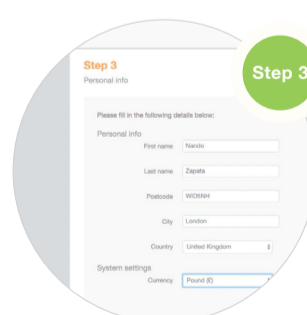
Step 3
Personal info

Step 3

Please fill in the following details below:

Personal info

First name Nando

Last name Zapata

Postcode WC6NH

City London

Country United Kingdom

System settings

Currency Pound (£)